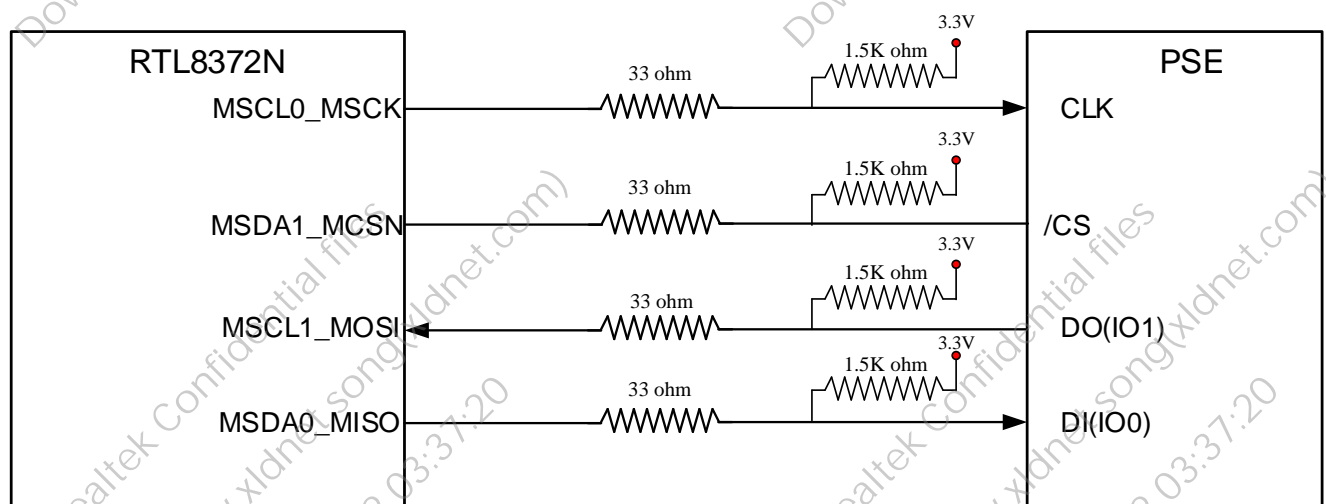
RTL8372N

PSE

3.3V

1.5K ohm

33 ohm

MSCL0_MSCK

CLK

3.3V

1.5K ohm

33 ohm

MSDA1_MCSN

/CS

3.3V

1.5K ohm

33 ohm

MSCL1_MOSI

DO(IO1)

3.3V

1.5K ohm

33 ohm

MSDA0_MISO

DI(IO0)

Realtek Confidential files

song(xldnet.com)

03:37:20

Realtek Confidential files

song(xldnet.com)

03:37:20